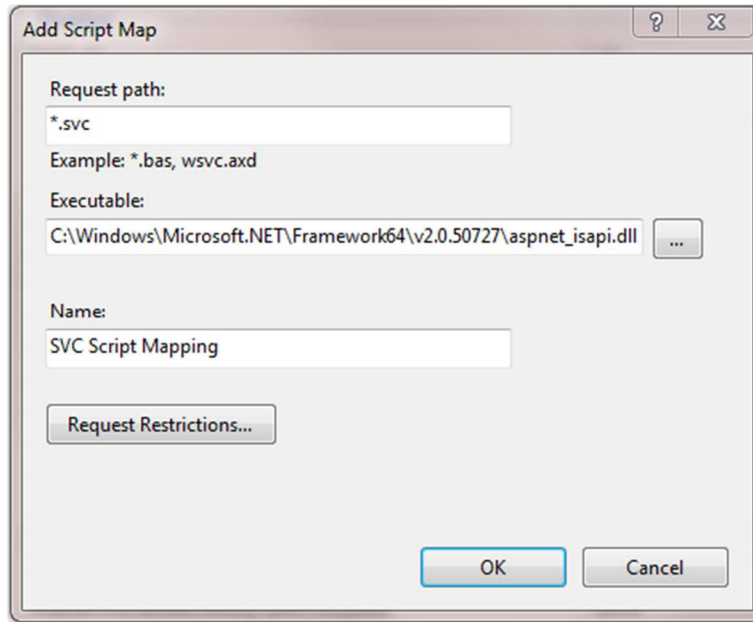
Add Script Map

?

Request path:

*.svc

Example: *.bas, wsvc.axd

Executable:

C:\Windows\Microsoft.NET\Framework64\v2.0.50727\aspnet_isapi.dll

...

Name:

SVC Script Mapping

Request Restrictions...

OK

Cancel